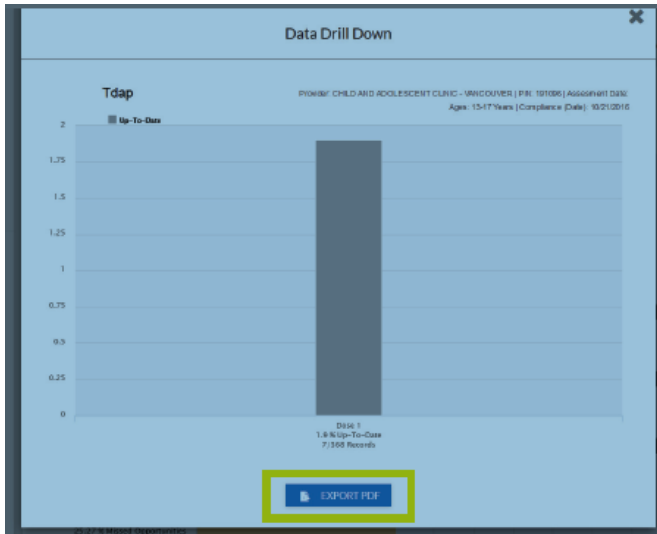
Data Drill Down

Tdap

Provider: CHILD AND ADOLESCENT CLINIC - VANCOUVER | PIN: 191696 | Assessment Date
Ages: 13-17 Years | Compliance (Date): 10/21/2016

Up-To-Date

2
1.75
1.5
1.25
1
0.75
0.5
0.25
0

Dose 1
1.9 % Up-To-Date
7/366 Records

EXPORT PDF

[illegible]